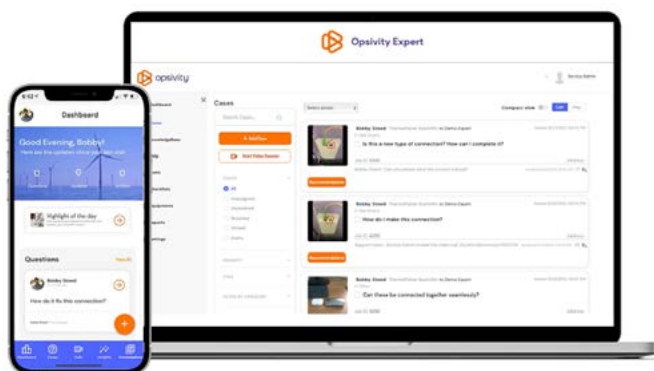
Opsivity Expert

opsivity

Cases

+ Add Case

Start Video Session

Compact view

Bobby Dowd

Is this a new type of connection? How can I complete it?

Recommendation

Bobby Dowd

How do I make this connection?

Recommendation

Bobby Dowd

Can these be connected together seamlessly?

Dashboard

Good Evening, Bobby!

Highlight of the day

Questions

Bobby Dowd

How do I fix this connection?

+